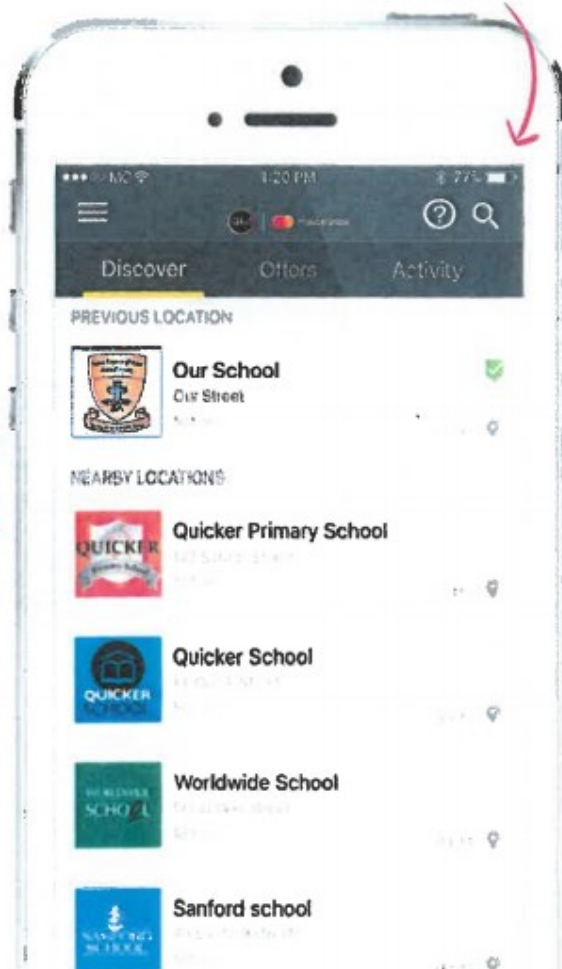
MC
1:20 PM
77%
Discover
Offers
Activity
PREVIOUS LOCATION
Our School
Our Street
NEARBY LOCATIONS
QUICKER
Primary School
Quicker Primary School
Quicker School
QUICKER SCHOOL
Worldwide School
WORLDWIDE SCHOOL
Sanford school
SANFORD SCHOOL